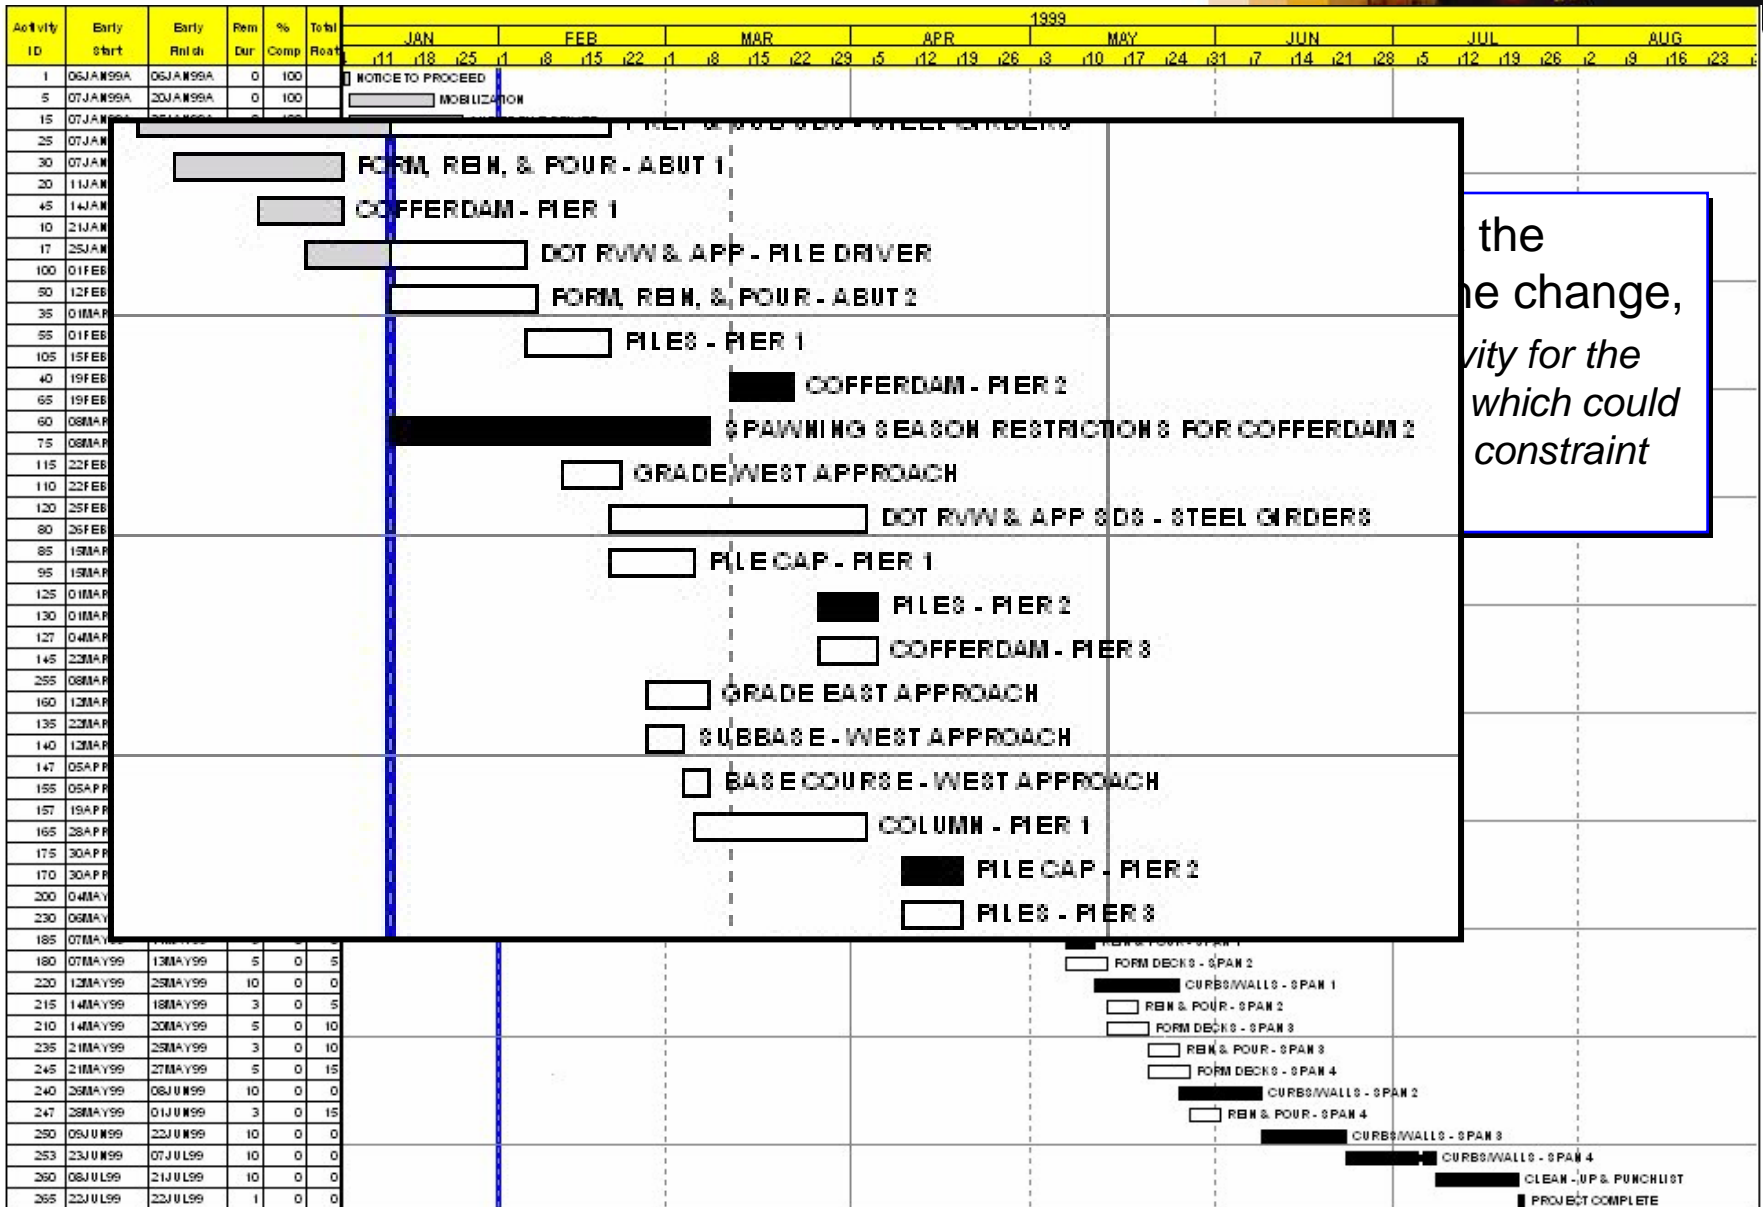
| Activity ID | Early Start | Early Finish | Rem Dur | % Comp | Total Float |
|---|---|---|---|---|---|
| 1 | 06JAN99A | 06JAN99A | 0 | 100 | |
| 5 | 07JAN99A | 20JAN99A | 0 | 100 | |
| 15 | 07JAN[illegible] | | | | |
| 25 | 07JAN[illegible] | | | | |
| 30 | 07JAN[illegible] | | | | |
| 20 | 11JAN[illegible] | | | | |
| 45 | 14JAN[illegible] | | | | |
| 10 | 21JAN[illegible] | | | | |
| 17 | 25JAN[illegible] | | | | |
| 100 | 01FEB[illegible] | | | | |
| 50 | 12FEB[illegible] | | | | |
| 35 | 01MAR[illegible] | | | | |
| 55 | 01FEB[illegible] | | | | |
| 105 | 15FEB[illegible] | | | | |
| 40 | 19FEB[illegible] | | | | |
| 65 | 19FEB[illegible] | | | | |
| 60 | 08MAR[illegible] | | | | |
| 75 | 08MAR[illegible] | | | | |
| 115 | 22FEB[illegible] | | | | |
| 110 | 22FEB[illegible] | | | | |
| 120 | 25FEB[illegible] | | | | |
| 80 | 26FEB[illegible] | | | | |
| 85 | 15MAR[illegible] | | | | |
| 95 | 15MAR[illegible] | | | | |
| 125 | 01MAR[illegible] | | | | |
| 130 | 01MAR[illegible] | | | | |
| 127 | 04MAR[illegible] | | | | |
| 145 | 23MAR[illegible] | | | | |
| 255 | 08MAR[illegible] | | | | |
| 160 | 12MAR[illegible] | | | | |
| 135 | 22MAR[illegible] | | | | |
| 140 | 12MAR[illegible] | | | | |
| 147 | 05APR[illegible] | | | | |
| 155 | 05APR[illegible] | | | | |
| 157 | 19APR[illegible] | | | | |
| 165 | 28APR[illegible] | | | | |
| 175 | 30APR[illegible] | | | | |
| 170 | 30APR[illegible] | | | | |
| 200 | 04MAY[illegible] | | | | |
| 230 | 06MAY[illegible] | | | | |
| 185 | 07MAY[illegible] | | | | |
| 180 | 07MAY99 | 13MAY99 | 5 | 0 | 5 |
| 220 | 12MAY99 | 25MAY99 | 10 | 0 | 0 |
| 215 | 14MAY99 | 18MAY99 | 3 | 0 | 5 |
| 210 | 14MAY99 | 20MAY99 | 5 | 0 | 10 |
| 235 | 21MAY99 | 25MAY99 | 3 | 0 | 10 |
| 245 | 21MAY99 | 27MAY99 | 5 | 0 | 15 |
| 240 | 26MAY99 | 08JUN99 | 10 | 0 | 0 |
| 247 | 28MAY99 | 01JUN99 | 3 | 0 | 15 |
| 250 | 09JUN99 | 22JUN99 | 10 | 0 | 0 |
| 253 | 23JUN99 | 07JUL99 | 10 | 0 | 0 |
| 260 | 08JUL99 | 21JUL99 | 10 | 0 | 0 |
| 265 | 22JUL99 | 22JUL99 | 1 | 0 | 0 |

1999
JAN FEB MAR APR MAY JUN JUL AUG
11 18 25 1 8 15 22 1 8 15 22 29 5 12 19 26 3 10 17 24 31 7 14 21 28 5 12 19 26 2 9 16 23

NOTICE TO PROCEED
MOBILIZATION
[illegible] STEEL GIRDERS
FORM, REIN, & POUR - ABUT 1
COFFERDAM - PIER 1
DOT RVW & APP - PILE DRIVER
FORM, REIN, & POUR - ABUT 2
PILES - PIER 1
COFFERDAM - PIER 2
SPAWNING SEASON RESTRICTIONS FOR COFFERDAM 2
GRADE WEST APPROACH
DOT RVW & APP SDS - STEEL GIRDERS
PILE CAP - PIER 1
PILES - PIER 2
COFFERDAM - PIER 3
GRADE EAST APPROACH
SUBBASE - WEST APPROACH
BASE COURSE - WEST APPROACH
COLUMN - PIER 1
PILE CAP - PIER 2
PILES - PIER 3
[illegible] - SPAN 1
FORM DECKS - SPAN 2
CURBS/WALLS - SPAN 1
REIN & POUR - SPAN 2
FORM DECKS - SPAN 3
REIN & POUR - SPAN 3
FORM DECKS - SPAN 4
CURBS/WALLS - SPAN 2
REIN & POUR - SPAN 4
CURBS/WALLS - SPAN 3
CURBS/WALLS - SPAN 4
CLEAN-UP & PUNCHLIST
PROJECT COMPLETE

the
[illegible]e change,
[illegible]vity for the
which could
constraint